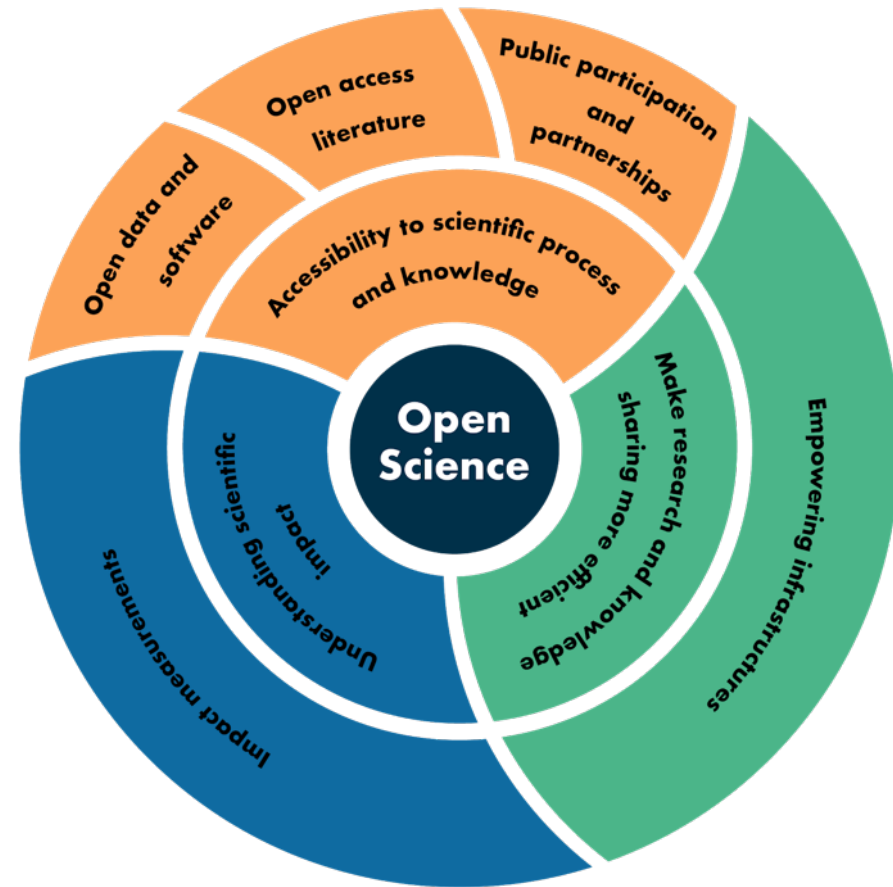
Open data and software

Open access literature

Public participation and partnerships

Accessibility to scientific process and knowledge

Open Science

Make research and knowledge sharing more efficient

Empowering infrastructures

Understanding scientific impact

Impact measurements